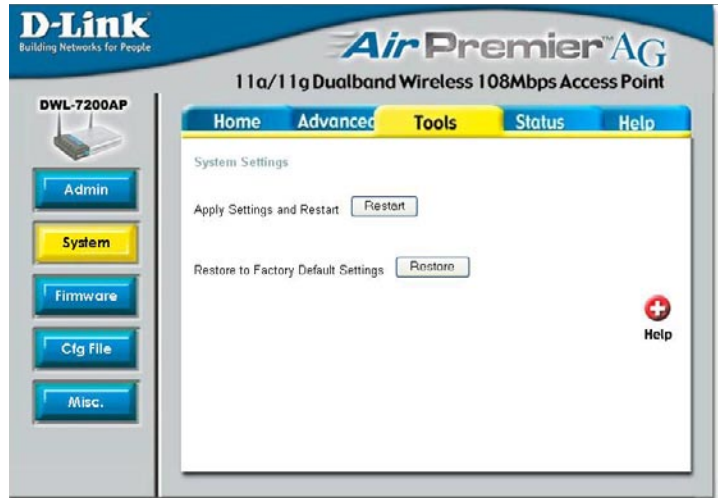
D-Link
Building Networks for People

AirPremier™AG
11a/11g Dualband Wireless 108Mbps Access Point

DWL-7200AP

Home | Advanced | Tools | Status | Help

Admin
System
Firmware
Cfg File
Misc.

System Settings

Apply Settings and Restart Restart

Restore to Factory Default Settings Restore

Help